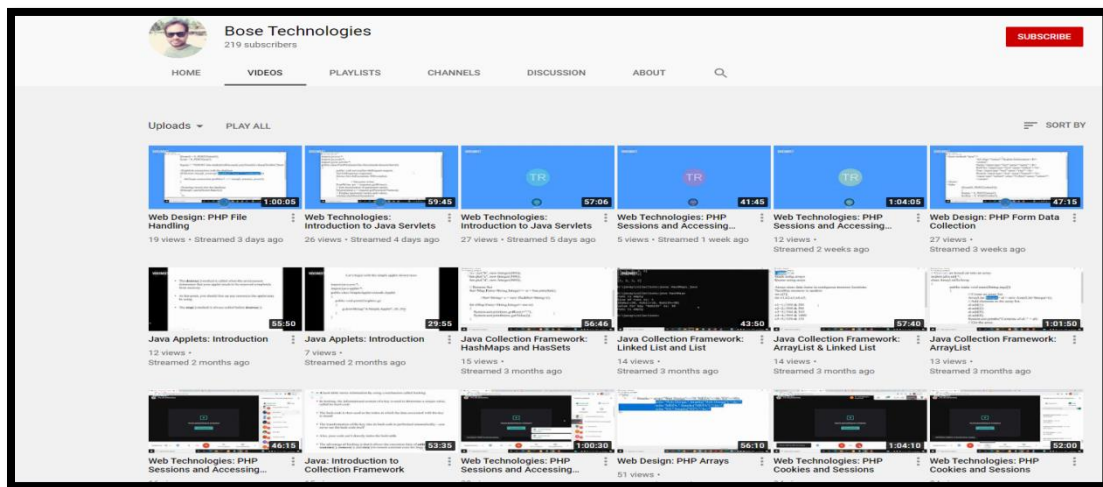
Bose Technologies
219 subscribers

SUBSCRIBE

HOME VIDEOS PLAYLISTS CHANNELS DISCUSSION ABOUT

Uploads PLAY ALL SORT BY

1:00:05
Web Design: PHP File Handling
19 views • Streamed 3 days ago

59:45
Web Technologies: Introduction to Java Servlets
26 views • Streamed 4 days ago

TR
57:06
Web Technologies: Introduction to Java Servlets
27 views • Streamed 5 days ago

TR
41:45
Web Technologies: PHP Sessions and Accessing...
5 views • Streamed 1 week ago

TR
1:04:05
Web Technologies: PHP Sessions and Accessing...
12 views •
Streamed 2 weeks ago

47:15
Web Design: PHP Form Data Collection
27 views •
Streamed 3 weeks ago

55:50
Java Applets: Introduction
12 views •
Streamed 2 months ago

29:55
Java Applets: Introduction
7 views •
Streamed 2 months ago

56:46
Java Collection Framework: HashMaps and HasSets
15 views •
Streamed 3 months ago

43:50
Java Collection Framework: Linked List and List
14 views •
Streamed 3 months ago

57:40
Java Collection Framework: ArrayList & Linked List
14 views •
Streamed 3 months ago

1:01:50
Java Collection Framework: ArrayList
13 views •
Streamed 3 months ago

46:15
Web Technologies: PHP Sessions and Accessing...

53:35
Java: Introduction to Collection Framework

1:00:30
Web Technologies: PHP Sessions and Accessing...

56:10
Web Design: PHP Arrays
51 views •

1:04:10
Web Technologies: PHP Cookies and Sessions

52:00
Web Technologies: PHP Cookies and Sessions